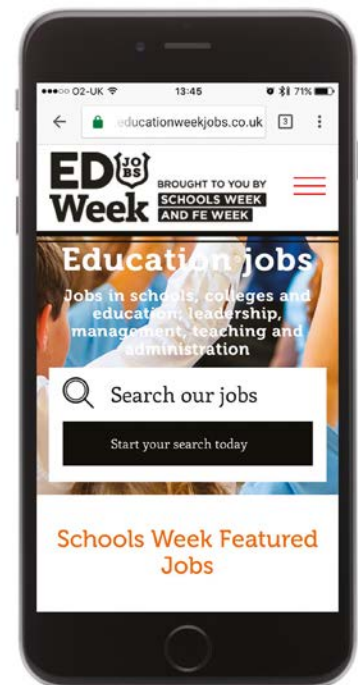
●●●○○ O2-UK 13:45 71%

educationweekjobs.co.uk 3

ED JOBS Week

BROUGHT TO YOU BY SCHOOLS WEEK AND FE WEEK

Education jobs

Jobs in schools, colleges and education; leadership, management, teaching and administration

Search our jobs

Start your search today

Schools Week Featured Jobs